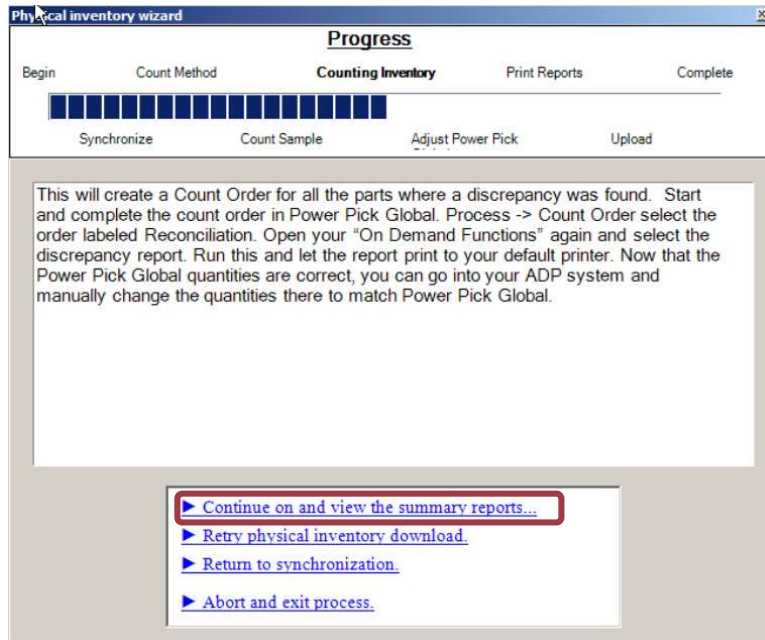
Physical inventory wizard

Progress

Begin Count Method Counting Inventory Print Reports Complete

Synchronize Count Sample Adjust Power Pick Upload

This will create a Count Order for all the parts where a discrepancy was found. Start and complete the count order in Power Pick Global. Process -> Count Order select the order labeled Reconciliation. Open your "On Demand Functions" again and select the discrepancy report. Run this and let the report print to your default printer. Now that the Power Pick Global quantities are correct, you can go into your ADP system and manually change the quantities there to match Power Pick Global.

▶ Continue on and view the summary reports...
▶ Retry physical inventory download.
▶ Return to synchronization.
▶ Abort and exit process.